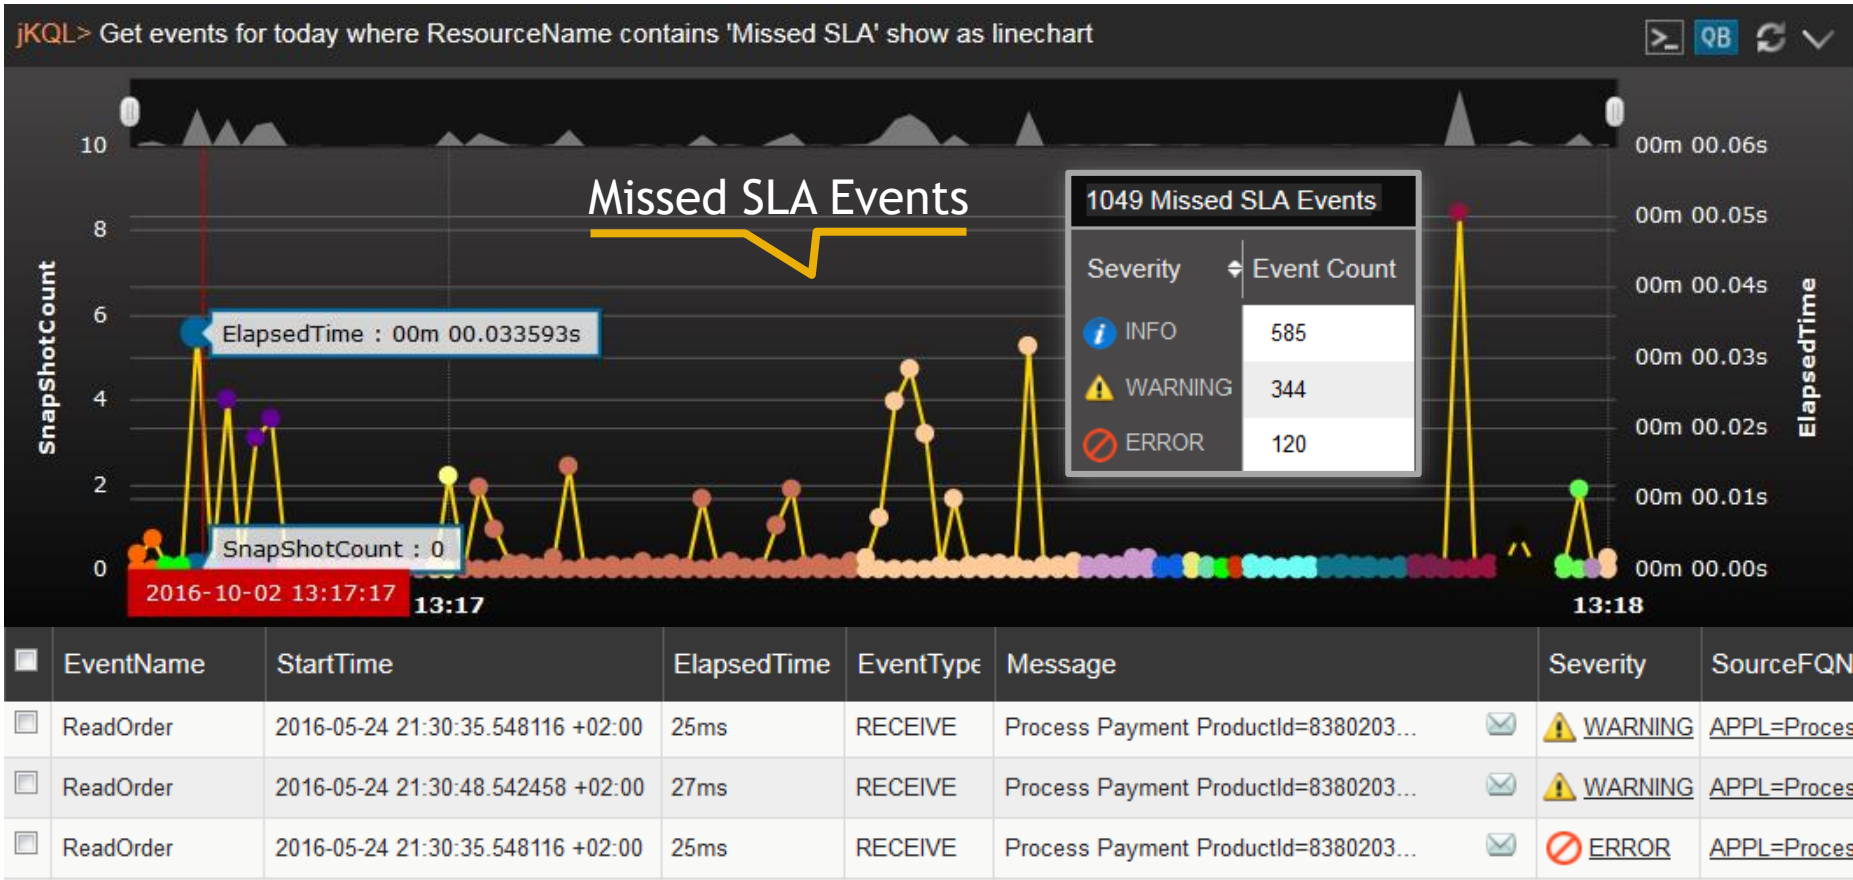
jKQL> Get events for today where ResourceName contains 'Missed SLA' show as linechart

QB

Missed SLA Events

1049 Missed SLA Events

| Severity | Event Count |
|---|---|
| INFO | 585 |
| WARNING | 344 |
| ERROR | 120 |

SnapShotCount

10
8
6
4
2
0

ElapsedTime : 00m 00.033593s

SnapShotCount : 0

2016-10-02 13:17:17

13:17

13:18

00m 00.06s
00m 00.05s
00m 00.04s
00m 00.03s
00m 00.02s
00m 00.01s
00m 00.00s

ElapsedTime

| | EventName | StartTime | ElapsedTime | EventType | Message | Severity | SourceFQN |
|---|---|---|---|---|---|---|---|
| | ReadOrder | 2016-05-24 21:30:35.548116 +02:00 | 25ms | RECEIVE | Process Payment ProductId=8380203... | WARNING | APPL=Proces |
| | ReadOrder | 2016-05-24 21:30:48.542458 +02:00 | 27ms | RECEIVE | Process Payment ProductId=8380203... | WARNING | APPL=Proces |
| | ReadOrder | 2016-05-24 21:30:35.548116 +02:00 | 25ms | RECEIVE | Process Payment ProductId=8380203... | ERROR | APPL=Proces |